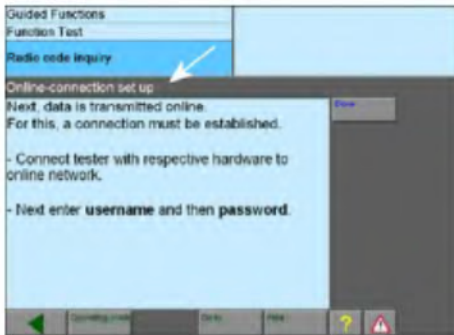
Guided Functions
Function Test
Radio code inquiry
Online-connection set up
Next, data is transmitted online.
For this, a connection must be established.

- Connect tester with respective hardware to online network.

- Next enter **username** and then **password**.

Done

Operating mode
Go to
Print
?